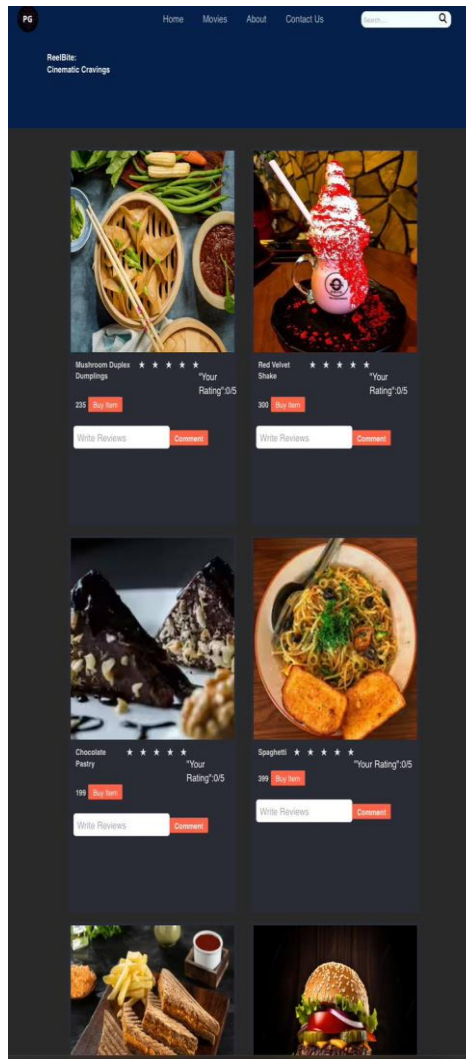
PG

Home Movies About Contact Us

Search...

ReelBite:
Cinematic Cravings

Mushroom Duplex Dumplings ★ ★ ★ ★ ★
"Your Rating":0/5

235 Buy Item

Write Reviews Comment

Red Velvet Shake ★ ★ ★ ★ ★
"Your Rating":0/5

300 Buy Item

Write Reviews Comment

Chocolate Pastry ★ ★ ★ ★ ★
"Your Rating":0/5

199 Buy Item

Write Reviews Comment

Spaghetti ★ ★ ★ ★ ★
"Your Rating":0/5

399 Buy Item

Write Reviews Comment